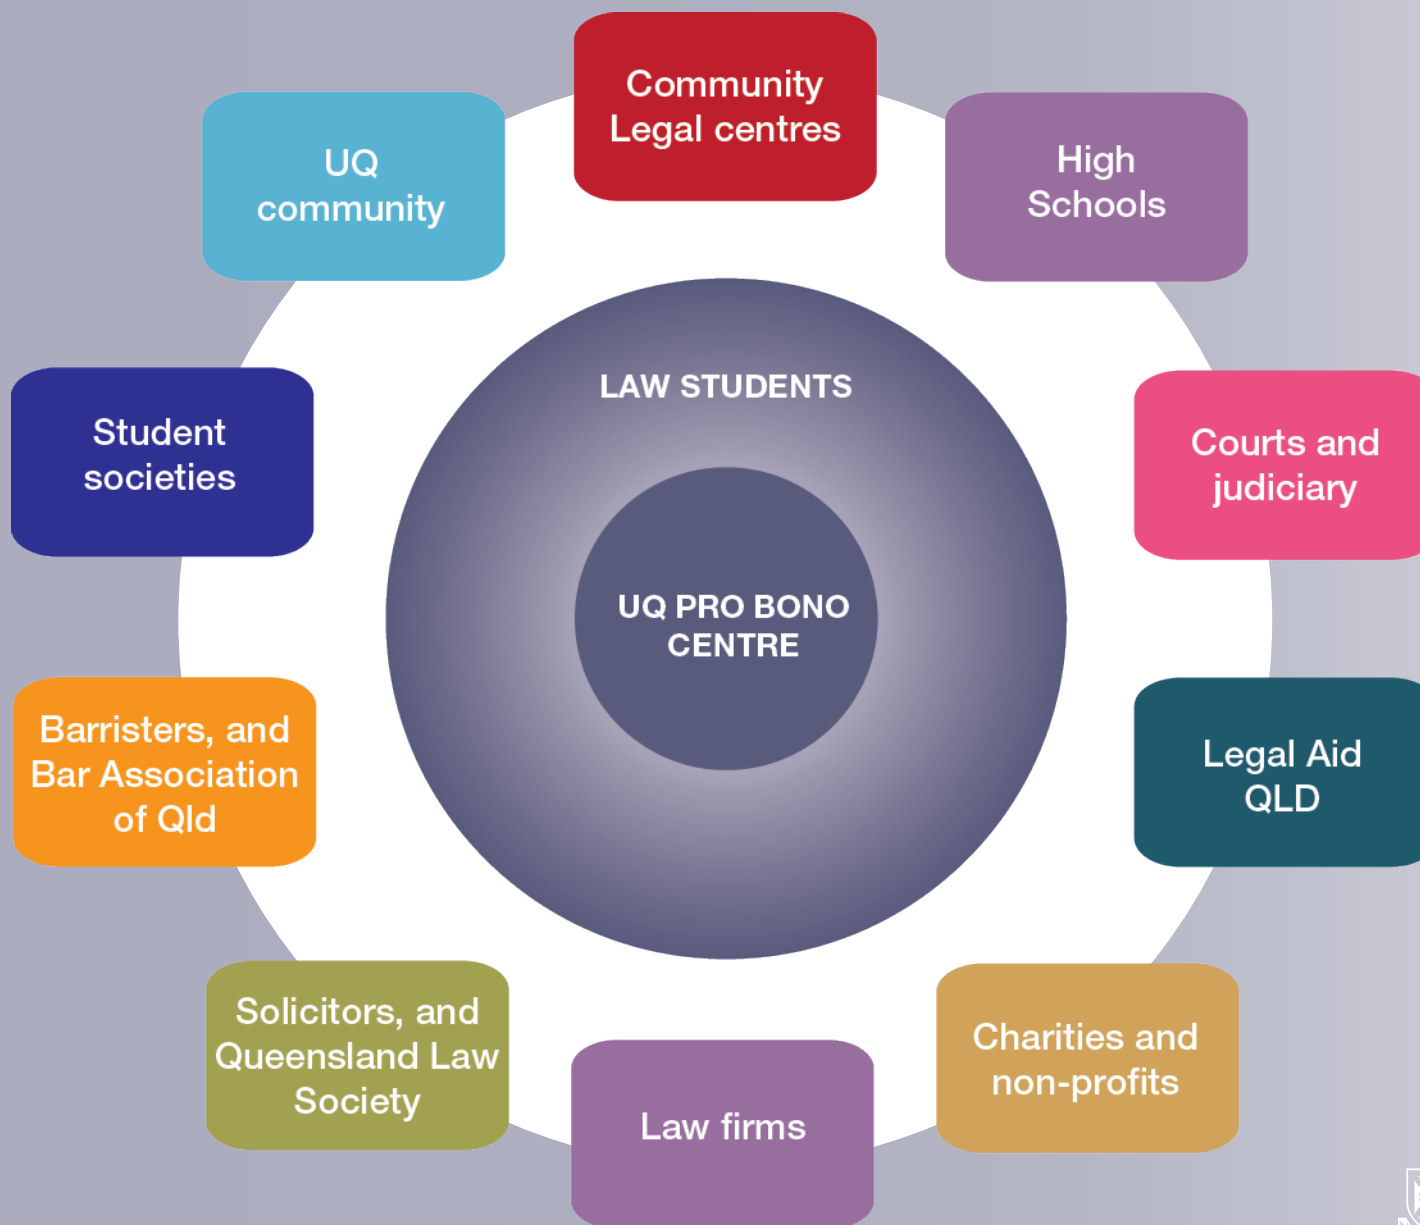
Community Legal centres

High Schools

Courts and judiciary

Legal Aid QLD

Charities and non-profits

Law firms

Solicitors, and Queensland Law Society

Barristers, and Bar Association of Qld

Student societies

UQ community

LAW STUDENTS

UQ PRO BONO CENTRE